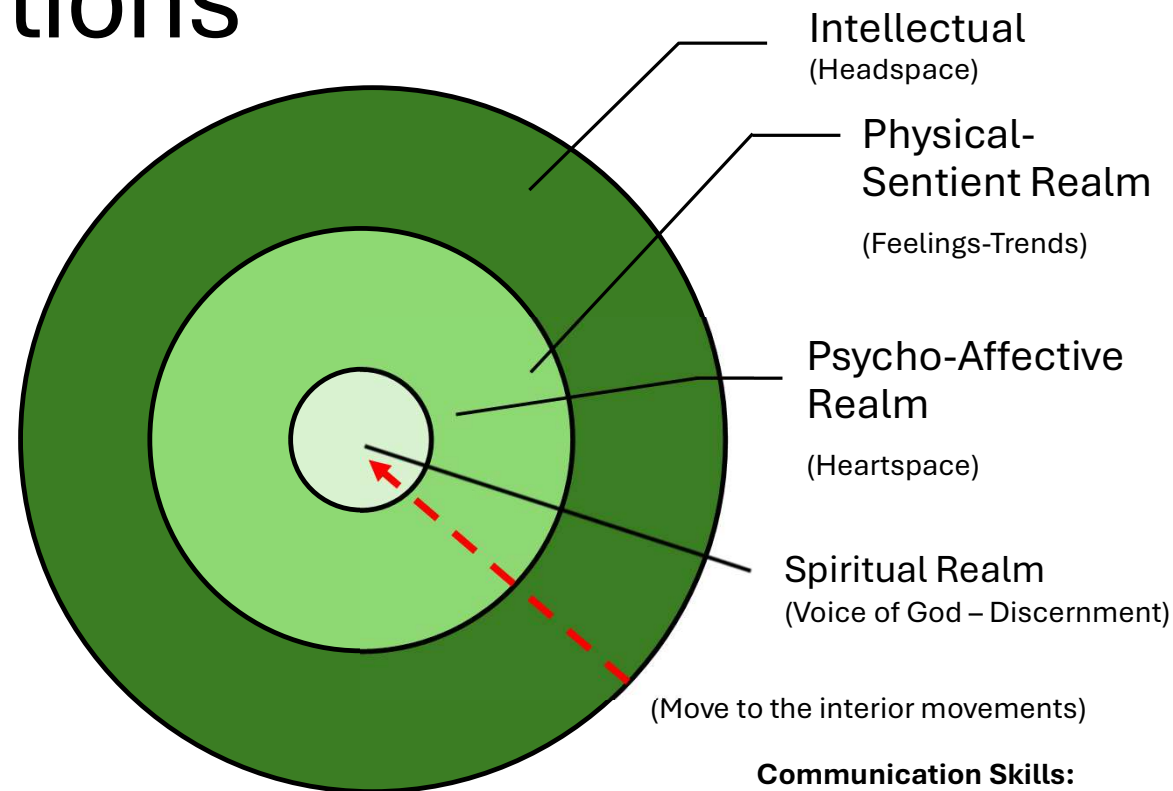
tions

Intellectual
(Headspace)

Physical-Sentient Realm

(Feelings-Trends)

Psycho-Affective Realm

(Heartspace)

Spiritual Realm
(Voice of God – Discernment)

(Move to the interior movements)

Communication Skills: